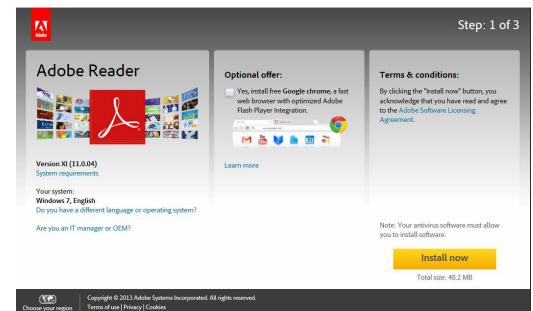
Adobe

Step: 1 of 3

Adobe Reader

Version XI (11.0.04)
System requirements

Your system:
Windows 7, English
Do you have a different language or operating system?

Are you an IT manager or OEM?

Optional offer:

Yes, install free Google chrome, a fast web browser with optimized Adobe Flash Player Integration.

Learn more

Terms & conditions:

By clicking the "Install now" button, you acknowledge that you have read and agree to the Adobe Software Licensing Agreement.

Note: Your antivirus software must allow you to install software.

Install now

Total size: 48.2 MB

Choose your region

Copyright © 2013 Adobe Systems Incorporated. All rights reserved.
Terms of use | Privacy | Cookies